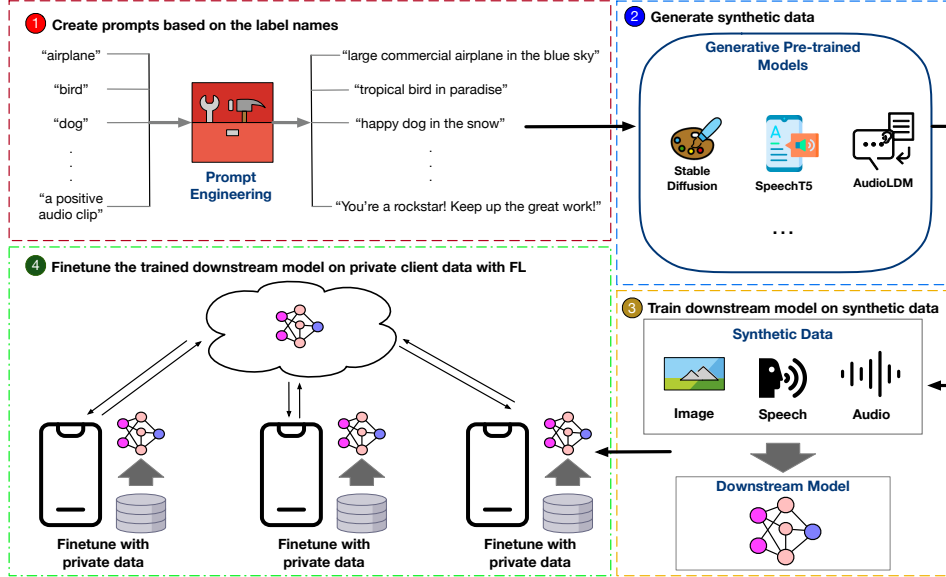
1 Create prompts based on the label names

"airplane"
"bird"
"dog"
.
.
.
"a positive audio clip"

Prompt Engineering

"large commercial airplane in the blue sky"
"tropical bird in paradise"
"happy dog in the snow"
.
.
.
"You're a rockstar! Keep up the great work!"

2 Generate synthetic data

Generative Pre-trained Models

Stable Diffusion

SpeechT5

AudioLDM

...

4 Finetune the trained downstream model on private client data with FL

Finetune with private data

Finetune with private data

Finetune with private data

3 Train downstream model on synthetic data

Synthetic Data

Image

Speech

Audio

Downstream Model